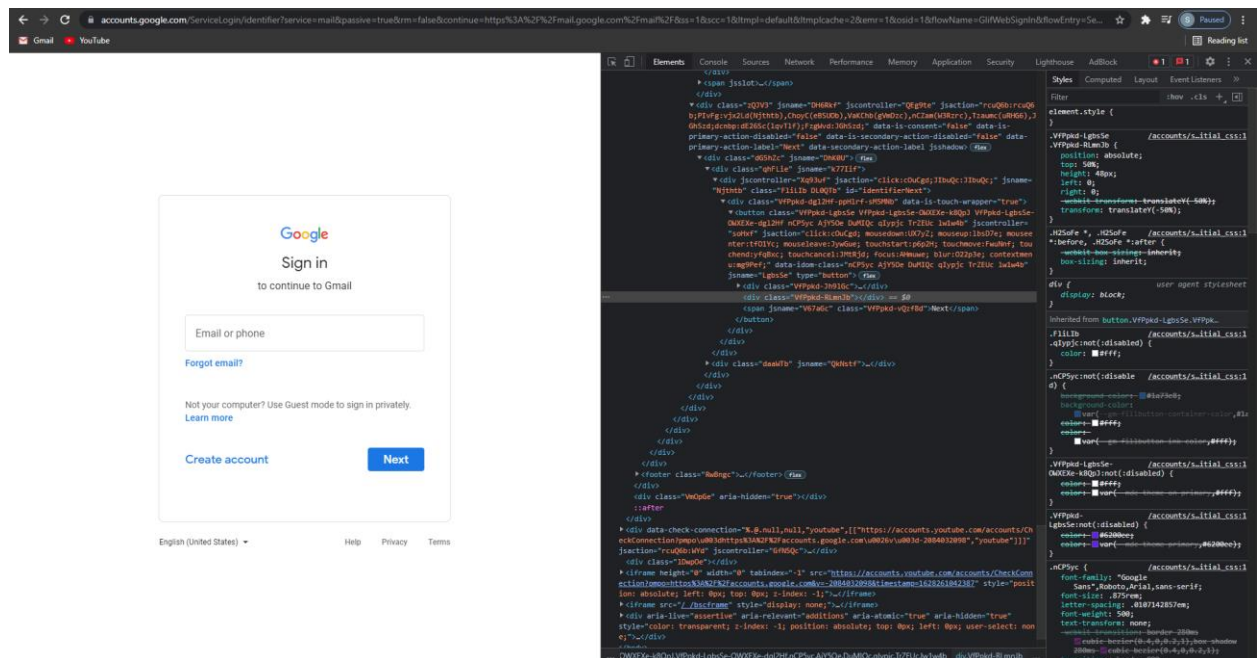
accounts.google.com/ServiceLogin/identifier?service=mail&passive=true&rm=false&continue=https%3A%2F%2Fmail.google.com%2Fmail%2F&ss=1&scc=1&ltmpl=default&ltmplcache=2&emr=1&osid=1&flowName=GlifWebSignIn&flowEntry=Se...

Paused

Gmail YouTube

Reading list

Google

Sign in

to continue to Gmail

Email or phone

Forgot email?

Not your computer? Use Guest mode to sign in privately.

Learn more

Create account

Next

English (United States)

Help Privacy Terms

Elements Console Sources Network Performance Memory Application Security Lighthouse AdBlock

Styles Computed Layout Event Listeners

Filter :hov .cls +

element.style {
}

.VfPpkd-LgbsSe .VfPpkd-RLmnJb { /accounts/s…itial_css:1
position: absolute;
top: 50%;
height: 48px;
left: 0;
right: 0;
-webkit-transform: translateY(-50%);
transform: translateY(-50%);
}

.H2SoFe *, .H2SoFe *:before, .H2SoFe *:after { /accounts/s…itial_css:1
-webkit-box-sizing: inherit;
box-sizing: inherit;
}

div { user agent stylesheet
display: block;
}

Inherited from button.VfPpkd-LgbsSe.VfPpk…

.F1iIb .q1ypjc:not(:disabled) { /accounts/s…itial_css:1
color: #fff;
}

.nCP5yc:not(:disabled) { /accounts/s…itial_css:1
background-color: #1a73e8;
background-color: var(--gm-fillbutton-container-color,#1a
color: #fff;
color: var(--gm-fillbutton-ink-color,#fff);
}

.VfPpkd-LgbsSe-OWXEXe-k8QpJ:not(:disabled) { /accounts/s…itial_css:1
color: #fff;
color: var(--mdc-theme-on-primary,#fff);
}

.VfPpkd-LgbsSe:not(:disabled) { /accounts/s…itial_css:1
color: #6200ee;
color: var(--mdc-theme-primary,#6200ee);
}

.nCP5yc {
font-family: "Google Sans",Roboto,Arial,sans-serif;
font-size: .875rem;
letter-spacing: .0107142857em;
font-weight: 500;
text-transform: none;

<span jsslot>…</span>
</div>
<div class="zQJV3" jsname="DH6Rkf" jscontroller="QEg9te" jsaction="rcuQ6b:rcuQ6b;PIvFg:vjx2Ld(Njthtb),ChoyC(eBSUOb),VaKChb(gVmDzc),nCZam(W3Rzrc),Tzaumc(uRHG6),JGhSzd;dcnbp:dE26Sc(lqvTlf);FzgWvd:JGhSzd;" data-is-consent="false" data-is-primary-action-disabled="false" data-is-secondary-action-disabled="false" data-primary-action-label="Next" data-secondary-action-label jsshadow> flex
<div class="dG5hZc" jsname="DhK0U"> flex
<div class="qhFLie" jsname="k77Iif">
<div jscontroller="Xq93uf" jsaction="click:cOuCgd;JIbuQc:JIbuQc;" jsname="Njthtb" class="FliLIb DL0QTb" id="identifierNext">
<div class="VfPpkd-dgl2Hf-ppHlrf-sM5MNb" data-is-touch-wrapper="true">
<button class="VfPpkd-LgbsSe VfPpkd-LgbsSe-OWXEXe-k8QpJ VfPpkd-LgbsSe-OWXEXe-dgl2Hf nCP5yc AjY5Oe DuMIQc qIypjc TrZEUc lw1w4b" jscontroller="soHxf" jsaction="click:cOuCgd; mousedown:UX7yZ; mouseup:lbsD7e; mouseenter:tfO1Yc; mouseleave:JywGue; touchstart:p6p2H; touchmove:FwuNnf; touchend:yfqBxc; touchcancel:JMtRjd; focus:AHmuwe; blur:O22p3e; contextmenu:mg9Pef;" data-idom-class="nCP5yc AjY5Oe DuMIQc qIypjc TrZEUc lw1w4b" jsname="LgbsSe" type="button"> flex
<div class="VfPpkd-Jh9lGc"></div>
<div class="VfPpkd-RLmnJb"></div> == $0
<span jsname="V67aGc" class="VfPpkd-vQzf8d">Next</span>
</button>
</div>
</div>
</div>
<div class="daaWTb" jsname="QkNstf">…</div>
</div>
</div>
</div>
</div>
</div>
</div>
</div>
<footer class="RwBngc">…</footer> flex
</div>
<div class="VmOpGe" aria-hidden="true"></div>
::after
</div>
<div data-check-connection="%.@.null,null,"youtube",[["https://accounts.youtube.com/accounts/CheckConnection?pmpo\u003dhttps%3A%2F%2Faccounts.google.com\u0026v\u003d-2084032090","youtube"]]]" jsaction="rcuQ6b:WYd" jscontroller="G4N5Qc"></div>
<div class="lDwpOe"></div>
<iframe height="0" width="0" tabindex="-1" src="https://accounts.youtube.com/accounts/CheckConnection?pmpo=https%3A%2F%2Faccounts.google.com&v=-2084032090&timestamp=1628261042387" style="position: absolute; left: 0px; top: 0px; z-index: -1;">…</iframe>
<iframe src="/_/bscframe" style="display: none;">…</iframe>
<div aria-live="assertive" aria-relevant="additions" aria-atomic="true" aria-hidden="true" style="color: transparent; z-index: -1; position: absolute; top: 0px; left: 0px; user-select: none;">…</div>

…OWXEXe-k8QpJ.VfPpkd-LgbsSe-OWXEXe-dgl2Hf.nCP5yc.AjY5Oe.DuMIQc.qIypjc.TrZEUc.lw1w4b div.VfPpkd-RLmnJb